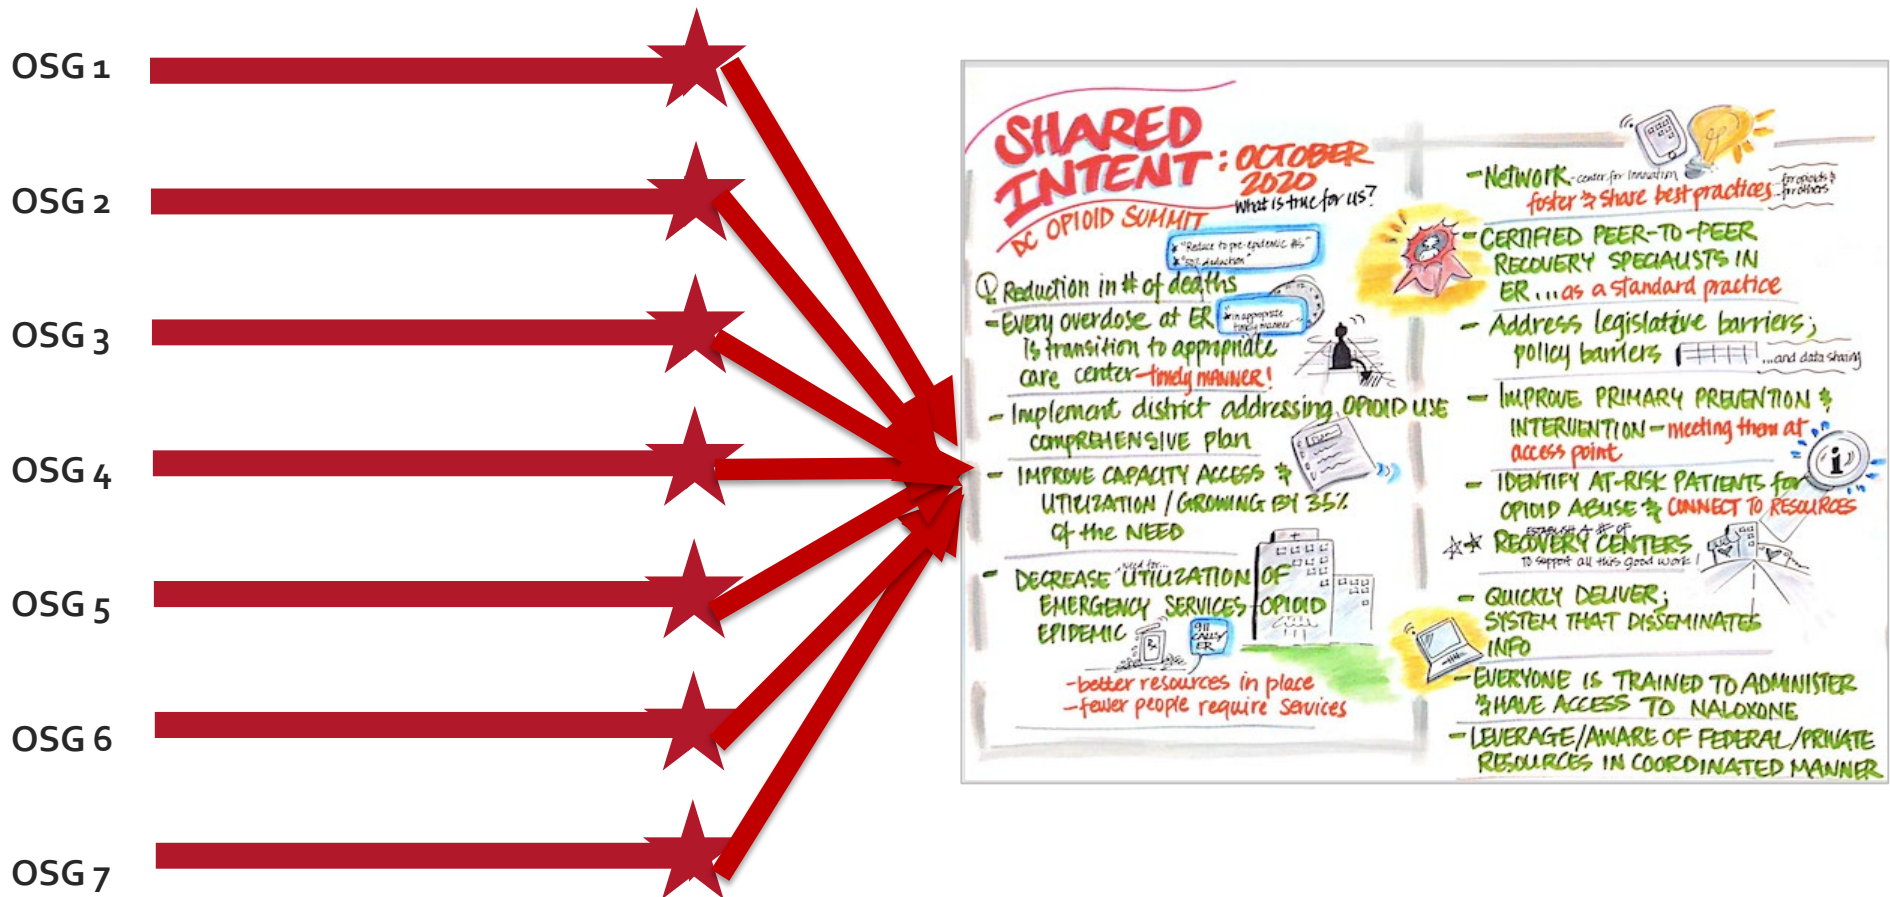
OSG 1

OSG 2

OSG 3

OSG 4

OSG 5

OSG 6

OSG 7

SHARED INTENT: OCTOBER 2020
DC OPIOID SUMMIT
What is true for us?

"Reduce to pre-epidemic #s"
"50% reduction"

① Reduction in # of deaths
- Every overdose at ER is transition to appropriate care center - timely MANNER!
"in appropriate timely manner"
- Implement district addressing OPIOID USE COMPREHENSIVE plan
- IMPROVE CAPACITY ACCESS & UTILIZATION / GROWING BY 35% of the NEED
- DECREASE UTILIZATION OF EMERGENCY SERVICES OPIOID EPIDEMIC
need for...
911 CALLS/ ER
-better resources in place
-fewer people require services

- Network - center for innovation
foster & share best practices
for opioids & for others
- CERTIFIED PEER-TO-PEER RECOVERY SPECIALISTS IN ER ... as a standard practice
- Address legislative barriers; policy barriers ...and data sharing
- IMPROVE PRIMARY PREVENTION & INTERVENTION - meeting them at access point
- IDENTIFY AT-RISK PATIENTS for OPIOID ABUSE & CONNECT TO RESOURCES
★ ESTABLISH A # of RECOVERY CENTERS
TO support all this good work!
- QUICKLY DELIVER; SYSTEM THAT DISSEMINATES INFO
- EVERYONE IS TRAINED TO ADMINISTER & HAVE ACCESS TO NALOXONE
- LEVERAGE/AWARE OF FEDERAL/PRIVATE RESOURCES IN COORDINATED MANNER